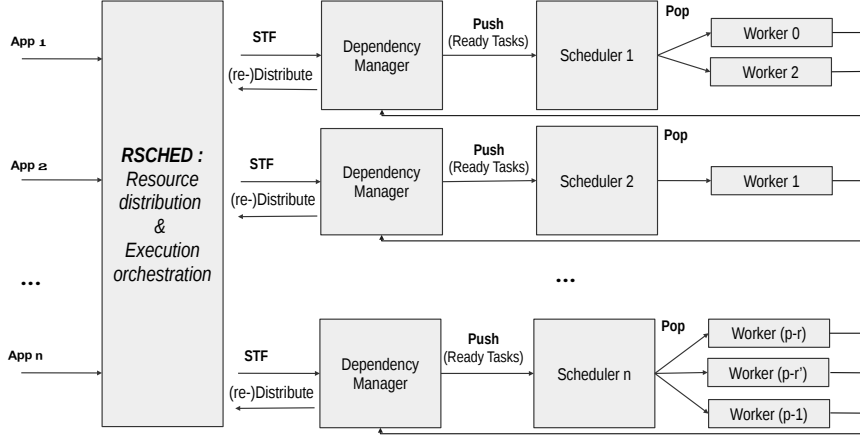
App 1

App 2

...

App n

RSCHED : Resource distribution & Execution orchestration

STF

(re-)Distribute

Dependency Manager

Push (Ready Tasks)

Scheduler 1

Pop

Worker 0

Worker 2

STF

(re-)Distribute

Dependency Manager

Push (Ready Tasks)

Scheduler 2

Pop

Worker 1

...

STF

(re-)Distribute

Dependency Manager

Push (Ready Tasks)

Scheduler n

Pop

Worker (p-r)

Worker (p-r')

Worker (p-1)